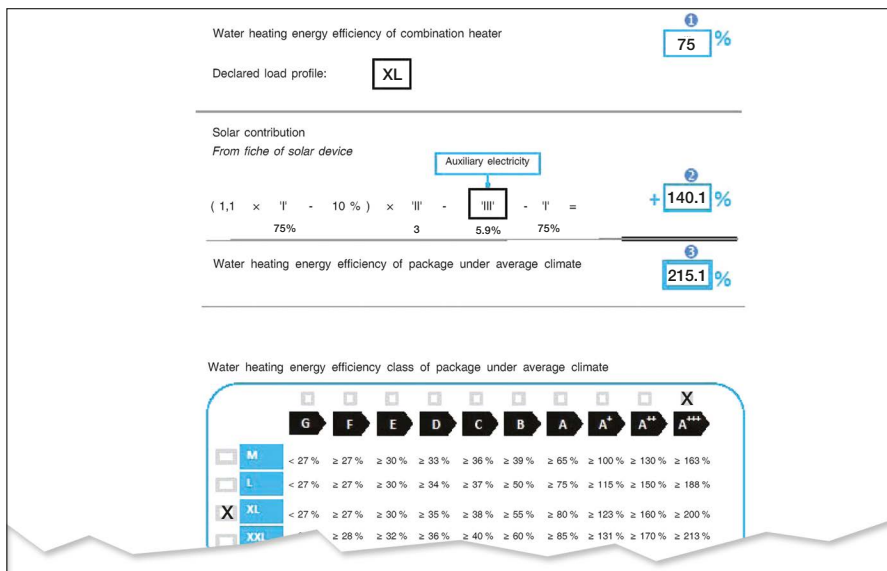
Water heating energy efficiency of combination heater

1
75 %

Declared load profile: XL

Solar contribution
From fiche of solar device

Auxiliary electricity

( 1,1 × 'I' - 10 % ) × 'II' - 'III' - 'I' =
75% 3 5.9% 75%

2
+ 140.1 %

Water heating energy efficiency of package under average climate

3
215.1 %

Water heating energy efficiency class of package under average climate

| | | G | F | E | D | C | B | A | A$^{+}$ | A$^{++}$ | A$^{+++}$ |
|---|---|---|---|---|---|---|---|---|---|---|---|
| | | | | | | | | | | | X |
| | M | < 27 % | ≥ 27 % | ≥ 30 % | ≥ 33 % | ≥ 36 % | ≥ 39 % | ≥ 65 % | ≥ 100 % | ≥ 130 % | ≥ 163 % |
| | L | < 27 % | ≥ 27 % | ≥ 30 % | ≥ 34 % | ≥ 37 % | ≥ 50 % | ≥ 75 % | ≥ 115 % | ≥ 150 % | ≥ 188 % |
| X | XL | < 27 % | ≥ 27 % | ≥ 30 % | ≥ 35 % | ≥ 38 % | ≥ 55 % | ≥ 80 % | ≥ 123 % | ≥ 160 % | ≥ 200 % |
| | XXL | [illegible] | ≥ 28 % | ≥ 32 % | ≥ 36 % | ≥ 40 % | ≥ 60 % | ≥ 85 % | ≥ 131 % | ≥ 170 % | ≥ 213 % |